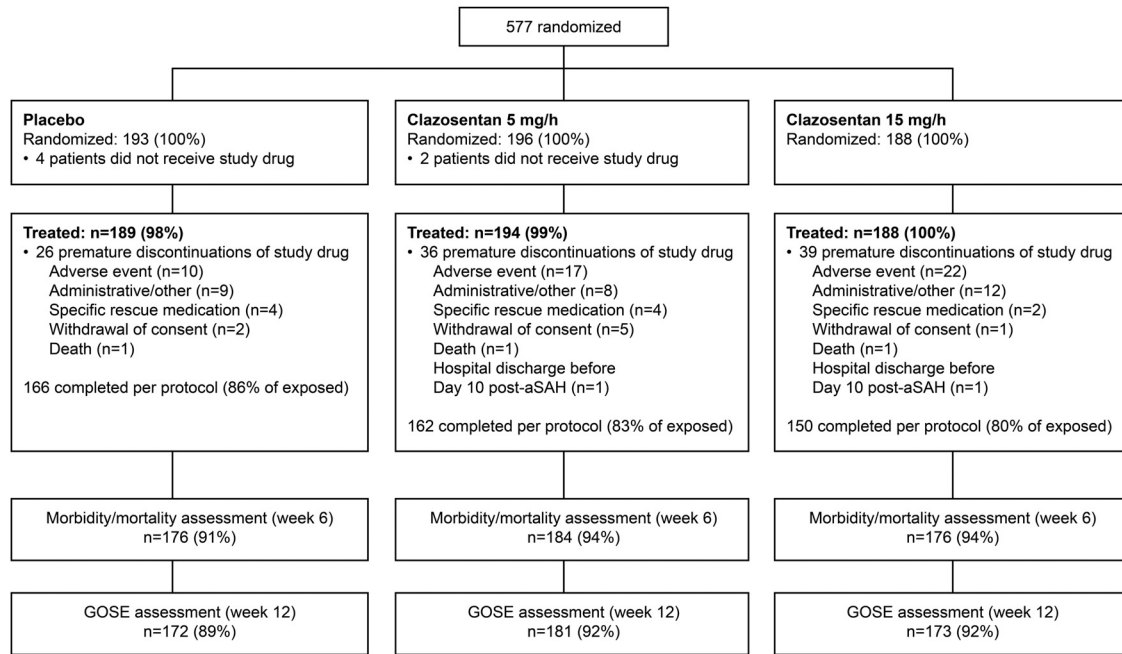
577 randomized

Placebo
Randomized: 193 (100%)
• 4 patients did not receive study drug

Treated: n=189 (98%)
• 26 premature discontinuations of study drug
Adverse event (n=10)
Administrative/other (n=9)
Specific rescue medication (n=4)
Withdrawal of consent (n=2)
Death (n=1)

166 completed per protocol (86% of exposed)

Morbidity/mortality assessment (week 6)
n=176 (91%)

GOSE assessment (week 12)
n=172 (89%)

Clazosentan 5 mg/h
Randomized: 196 (100%)
• 2 patients did not receive study drug

Treated: n=194 (99%)
• 36 premature discontinuations of study drug
Adverse event (n=17)
Administrative/other (n=8)
Specific rescue medication (n=4)
Withdrawal of consent (n=5)
Death (n=1)
Hospital discharge before
Day 10 post-aSAH (n=1)

162 completed per protocol (83% of exposed)

Morbidity/mortality assessment (week 6)
n=184 (94%)

GOSE assessment (week 12)
n=181 (92%)

Clazosentan 15 mg/h
Randomized: 188 (100%)

Treated: n=188 (100%)
• 39 premature discontinuations of study drug
Adverse event (n=22)
Administrative/other (n=12)
Specific rescue medication (n=2)
Withdrawal of consent (n=1)
Death (n=1)
Hospital discharge before
Day 10 post-aSAH (n=1)

150 completed per protocol (80% of exposed)

Morbidity/mortality assessment (week 6)
n=176 (94%)

GOSE assessment (week 12)
n=173 (92%)